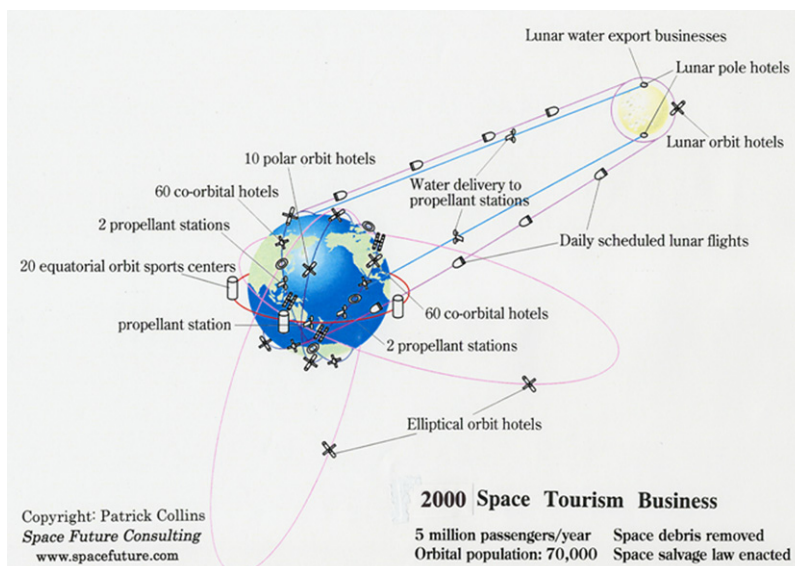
Lunar water export businesses
Lunar pole hotels
Lunar orbit hotels
10 polar orbit hotels
60 co-orbital hotels
Water delivery to propellant stations
2 propellant stations
Daily scheduled lunar flights
20 equatorial orbit sports centers
60 co-orbital hotels
propellant station
2 propellant stations
Elliptical orbit hotels

Copyright: Patrick Collins
Space Future Consulting
www.spacefuture.com

2000 Space Tourism Business
5 million passengers/year
Orbital population: 70,000
Space debris removed
Space salvage law enacted